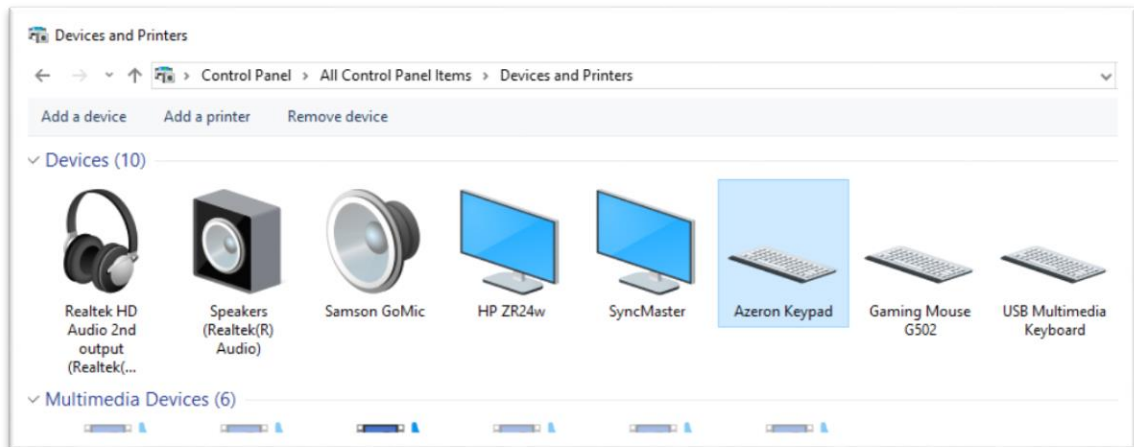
Devices and Printers

Control Panel > All Control Panel Items > Devices and Printers

Add a device Add a printer Remove device

Devices (10)

Realtek HD Audio 2nd output (Realtek(...

Speakers (Realtek(R) Audio)

Samson GoMic

HP ZR24w

SyncMaster

Azeron Keypad

Gaming Mouse G502

USB Multimedia Keyboard

Multimedia Devices (6)